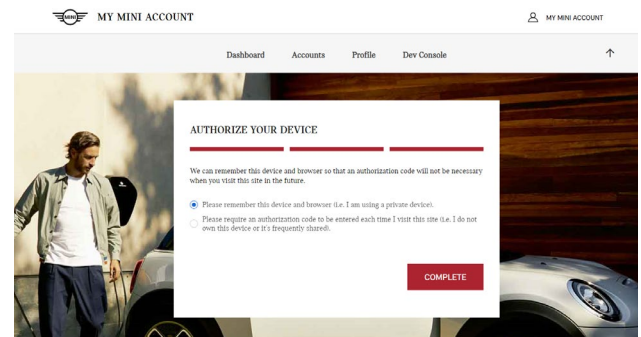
MINI MY MINI ACCOUNT

MY MINI ACCOUNT

Dashboard Accounts Profile Dev Console

AUTHORIZE YOUR DEVICE

We can remember this device and browser so that an authorization code will not be necessary when you visit this site in the future.

Please remember this device and browser (i.e. I am using a private device).

Please require an authorization code to be entered each time I visit this site (i.e. I do not own this device or it's frequently shared).

COMPLETE